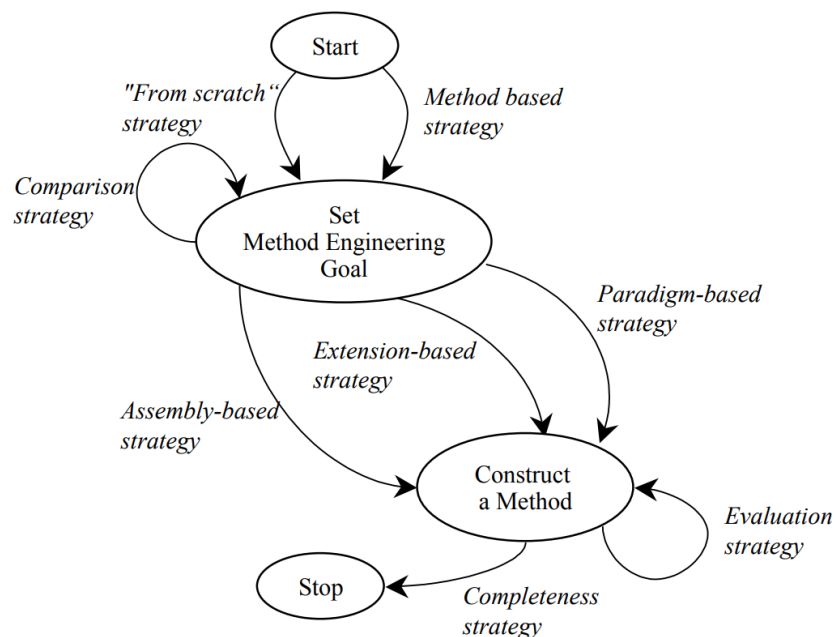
Start

"From scratch" strategy

Method based strategy

Comparison strategy

Set Method Engineering Goal

Paradigm-based strategy

Extension-based strategy

Assembly-based strategy

Construct a Method

Evaluation strategy

Stop

Completeness strategy